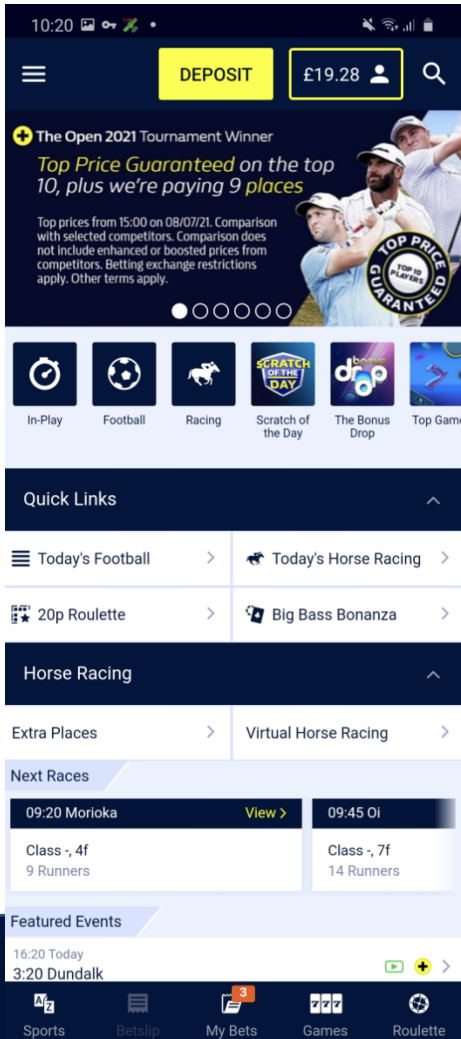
10:20

DEPOSIT

£19.28

The Open 2021 Tournament Winner

Top Price Guaranteed on the top 10, plus we're paying 9 places

Top prices from 15:00 on 08/07/21. Comparison with selected competitors. Comparison does not include enhanced or boosted prices from competitors. Betting exchange restrictions apply. Other terms apply.

TOP PRICE GUARANTEED TOP 10 PLAYERS

In-Play

Football

Racing

SCRATCH OF THE DAY
Scratch of the Day

bonus drop
The Bonus Drop

Top Games

Quick Links

Today's Football

Today's Horse Racing

20p Roulette

Big Bass Bonanza

Horse Racing

Extra Places

Virtual Horse Racing

Next Races

09:20 Morioka

View >

Class -, 4f
9 Runners

09:45 Oi

Class -, 7f
14 Runners

Featured Events

16:20 Today
3:20 Dundalk

Sports

Betslip

3
My Bets

Games

Roulette